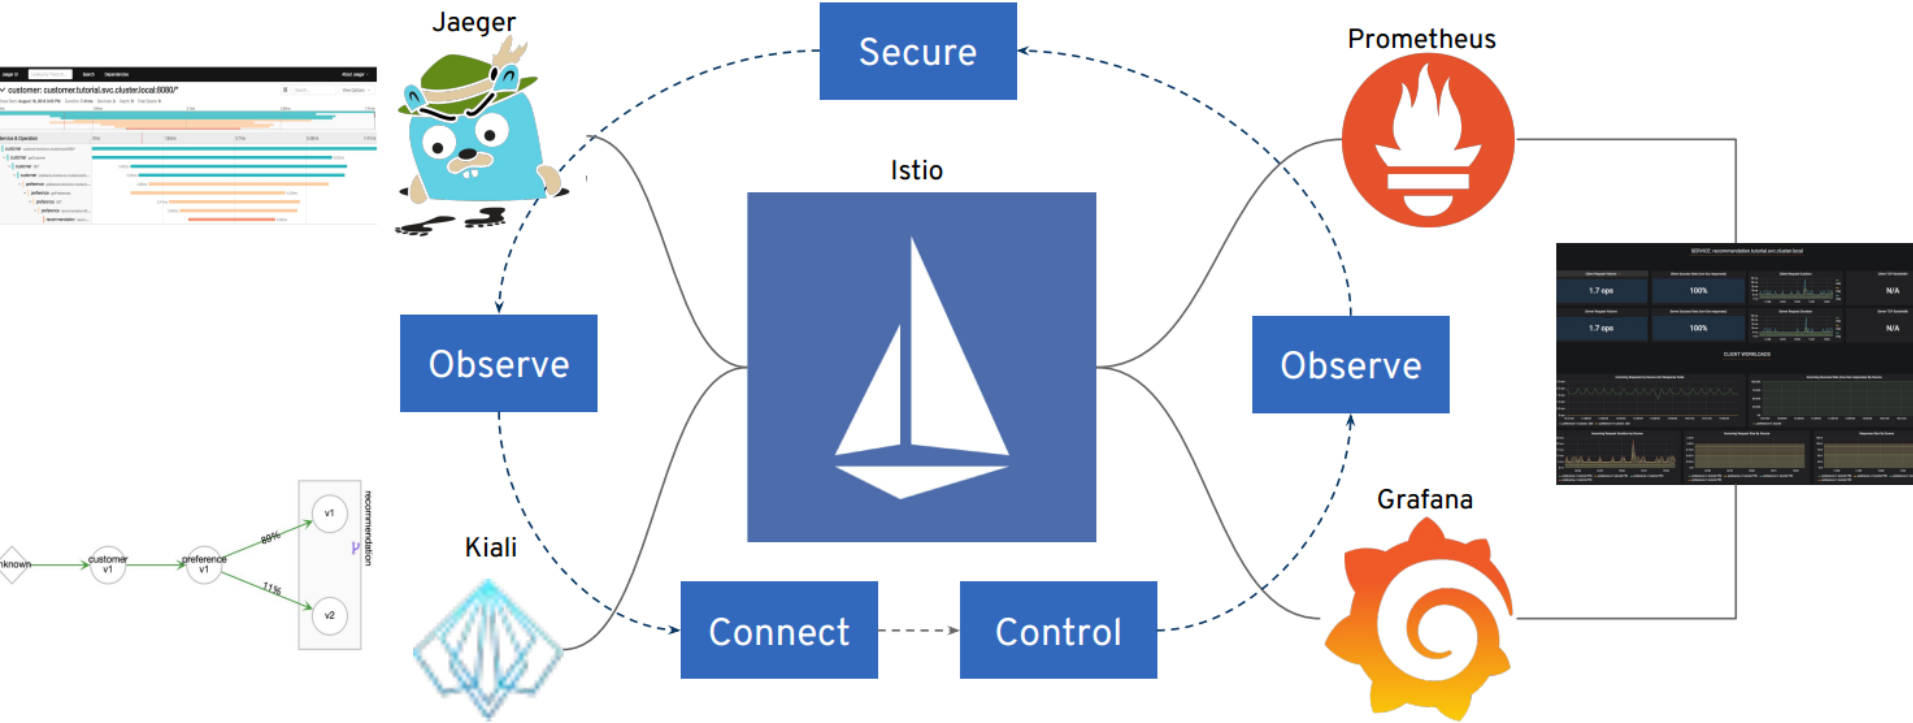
Jaeger

Secure

Prometheus

customer: customer.tutorial.svc.cluster.local:8080/*

Istio

Observe

Observe

1.7 ops

100%

N/A

1.7 ops

100%

N/A

nknown

customer v1

preference v1

89%

11%

v1

v2

recommendation

Kiali

Grafana

Connect

Control